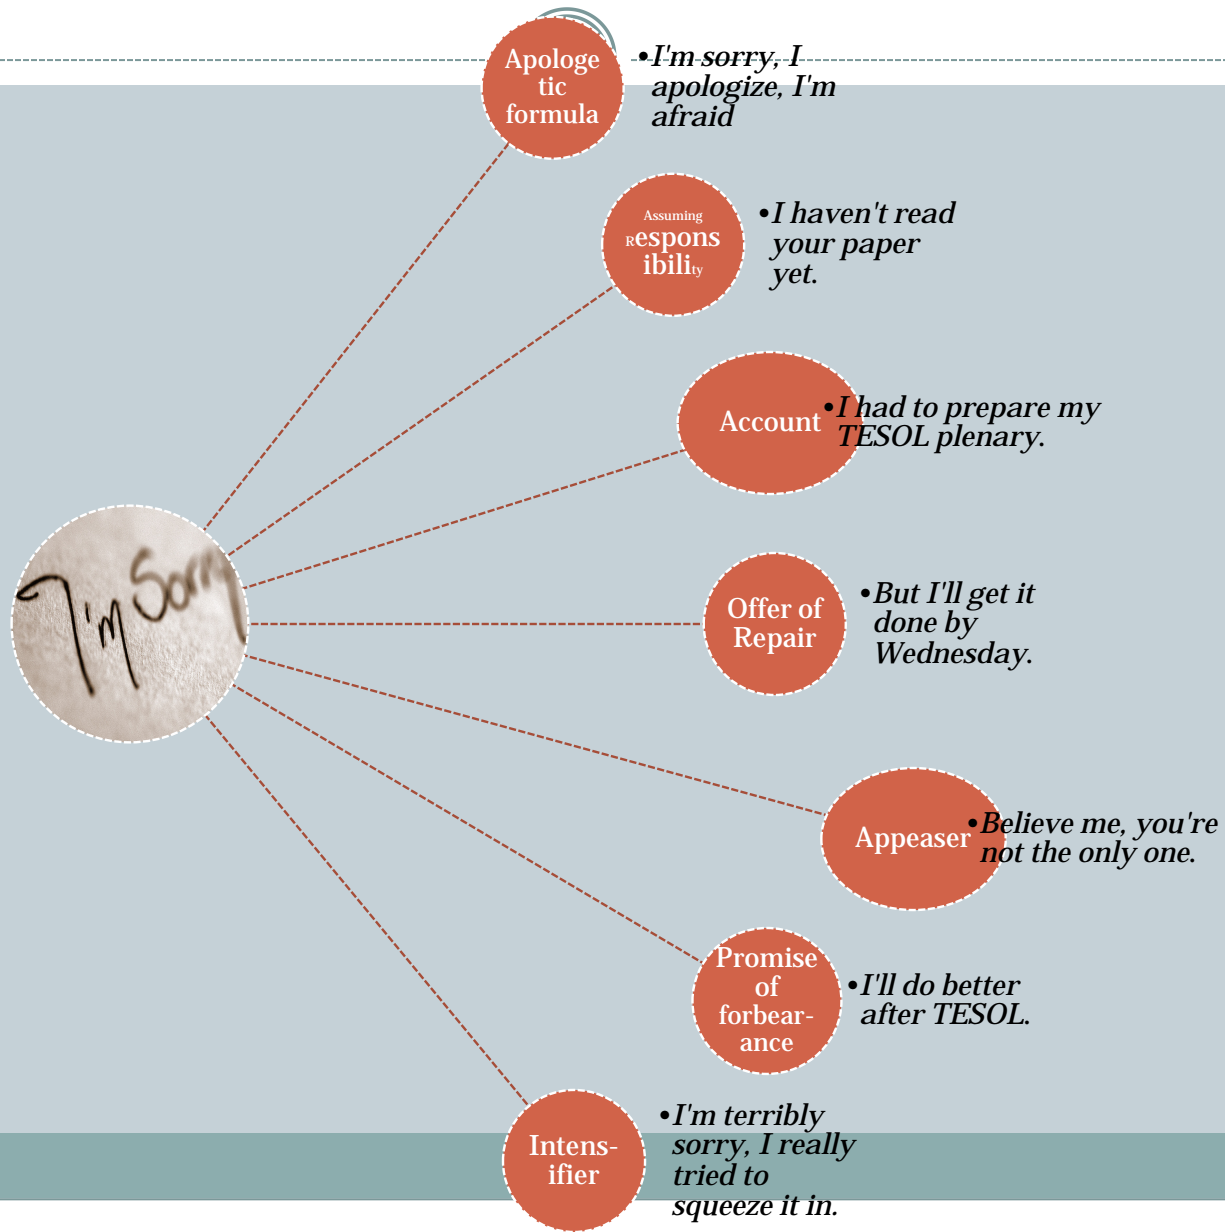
I'm Sorry

Apologetic formula

•I'm sorry, I apologize, I'm afraid

Assuming Responsibility

•I haven't read your paper yet.

Account

•I had to prepare my TESOL plenary.

Offer of Repair

•But I'll get it done by Wednesday.

Appeaser

•Believe me, you're not the only one.

Promise of forbearance

•I'll do better after TESOL.

Intensifier

•I'm terribly sorry, I really tried to squeeze it in.